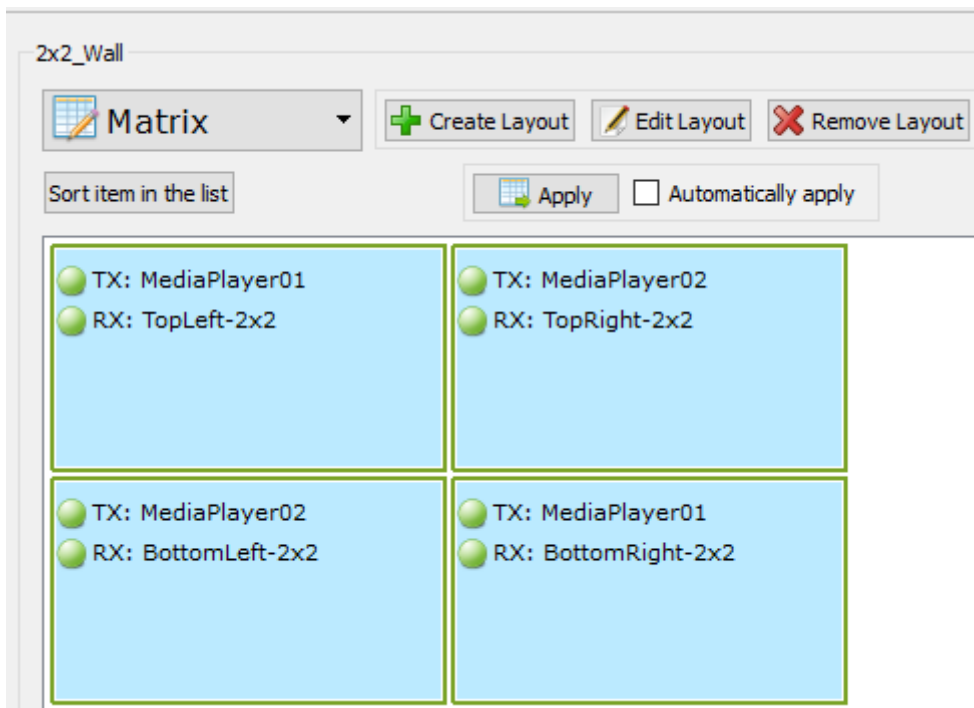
2x2_Wall

Matrix

Create Layout

Edit Layout

Remove Layout

Sort item in the list

Apply

Automatically apply

TX: MediaPlayer01
RX: TopLeft-2x2

TX: MediaPlayer02
RX: TopRight-2x2

TX: MediaPlayer02
RX: BottomLeft-2x2

TX: MediaPlayer01
RX: BottomRight-2x2